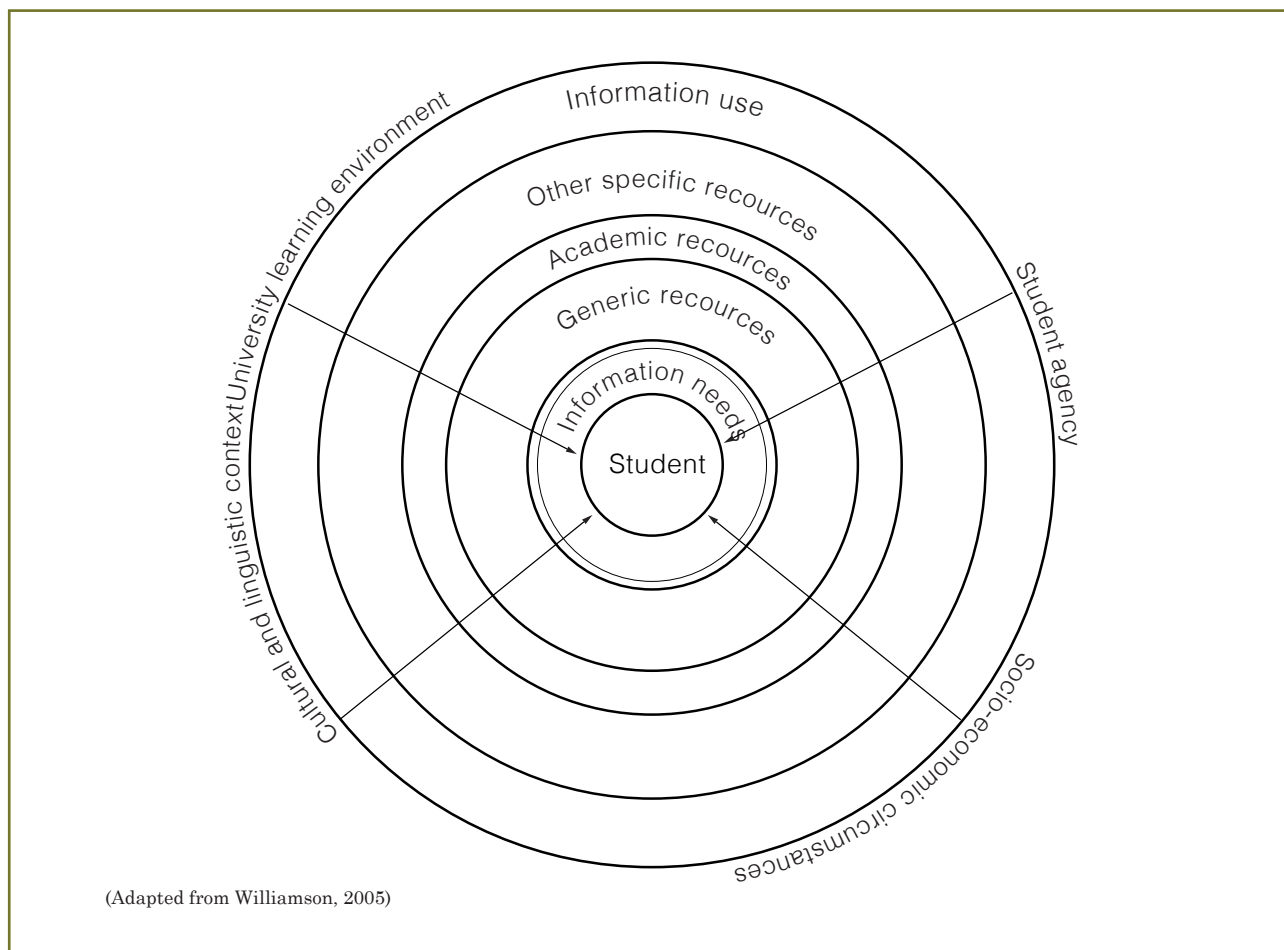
University learning environment

Information use

Other specific recources

Academic recources

Student agency

Generic recources

Information needs

Student

Cultural and linguistic context

Socio-economic circumstances

(Adapted from Williamson, 2005)